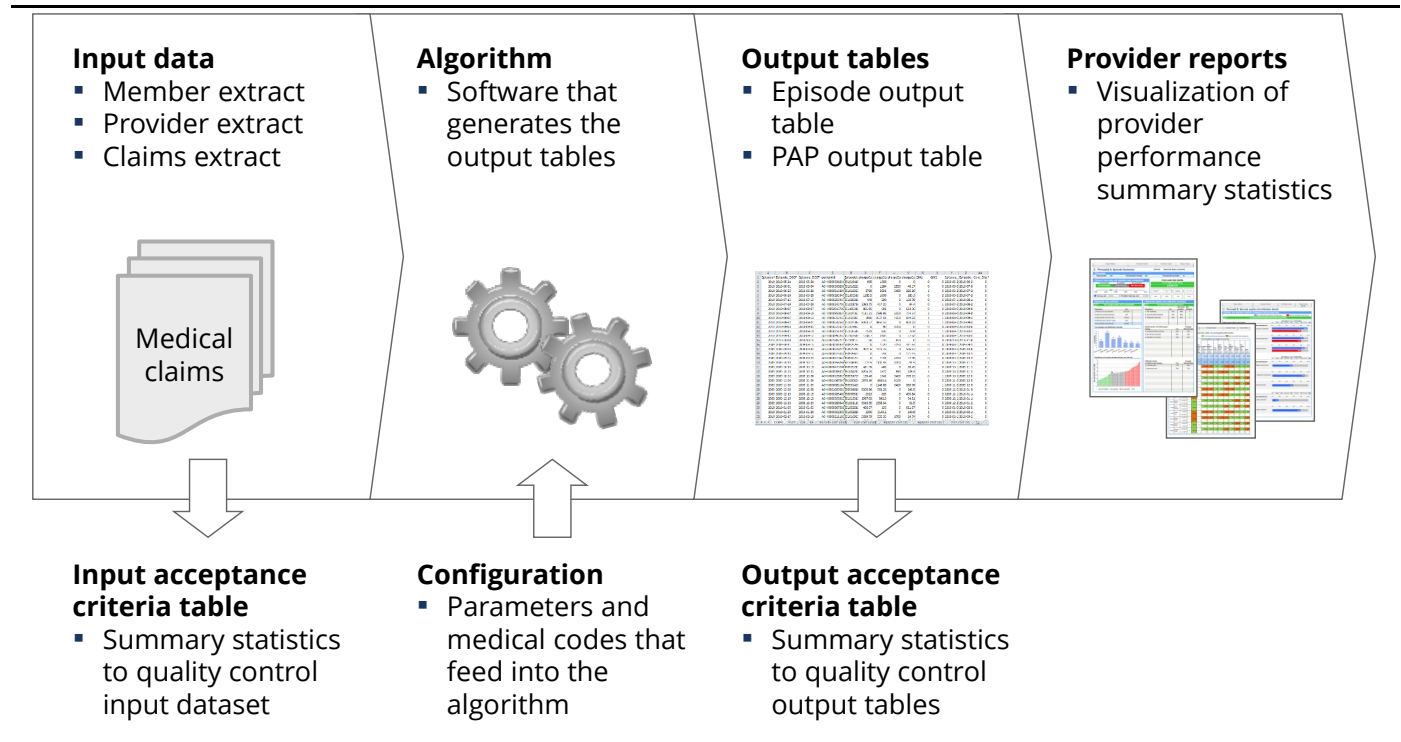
**Input data**
- Member extract
- Provider extract
- Claims extract

Medical claims

**Algorithm**
- Software that generates the output tables

**Output tables**
- Episode output table
- PAP output table

**Provider reports**
- Visualization of provider performance summary statistics

**Input acceptance criteria table**
- Summary statistics to quality control input dataset

**Configuration**
- Parameters and medical codes that feed into the algorithm

**Output acceptance criteria table**
- Summary statistics to quality control output tables